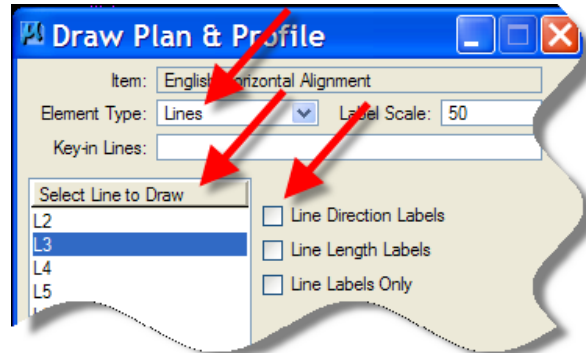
Draw Plan & Profile

Item: English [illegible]orizontal Alignment

Element Type: Lines

La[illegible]el Scale: 50

Key-in Lines:

Select Line to Draw

L2

L3

L4

L5

Line Direction Labels

Line Length Labels

Line Labels Only